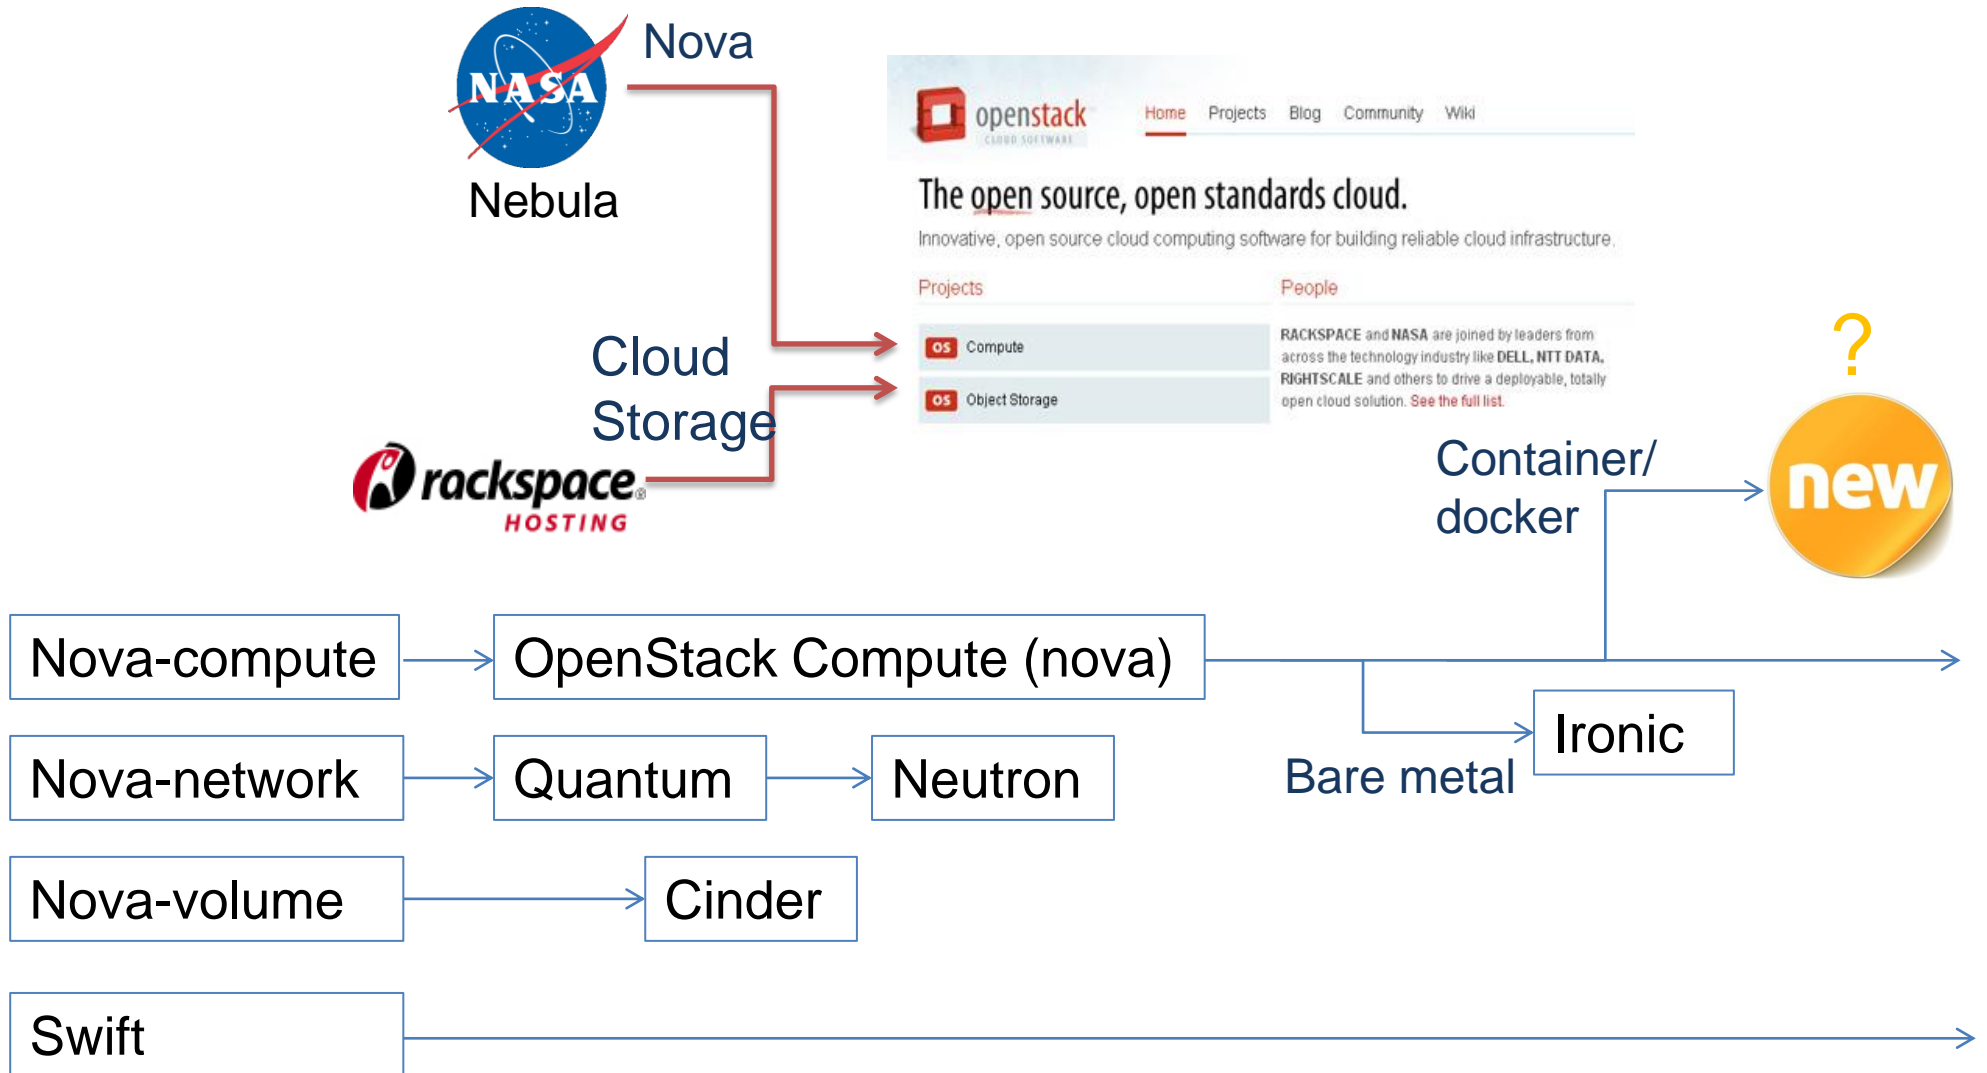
NASA

Nova

Nebula

openstack
CLOUD SOFTWARE

Home Projects Blog Community Wiki

The open source, open standards cloud.

Innovative, open source cloud computing software for building reliable cloud infrastructure.

Projects

People

OS Compute

OS Object Storage

RACKSPACE and NASA are joined by leaders from across the technology industry like DELL, NTT DATA, RIGHTSCALE and others to drive a deployable, totally open cloud solution. See the full list.

Cloud Storage

rackspace® HOSTING

?

Container/ docker

new

Nova-compute

OpenStack Compute (nova)

Ironic

Bare metal

Nova-network

Quantum

Neutron

Nova-volume

Cinder

Swift